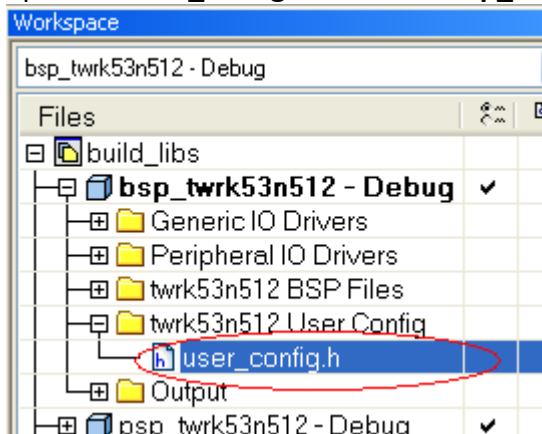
Workspace

bsp_twrk53n512 - Debug

Files

build_libs

bsp_twrk53n512 - Debug ✔

Generic IO Drivers

Peripheral IO Drivers

twrk53n512 BSP Files

twrk53n512 User Config

user_config.h

Output

psp_twrk53n512 - Debug ✔